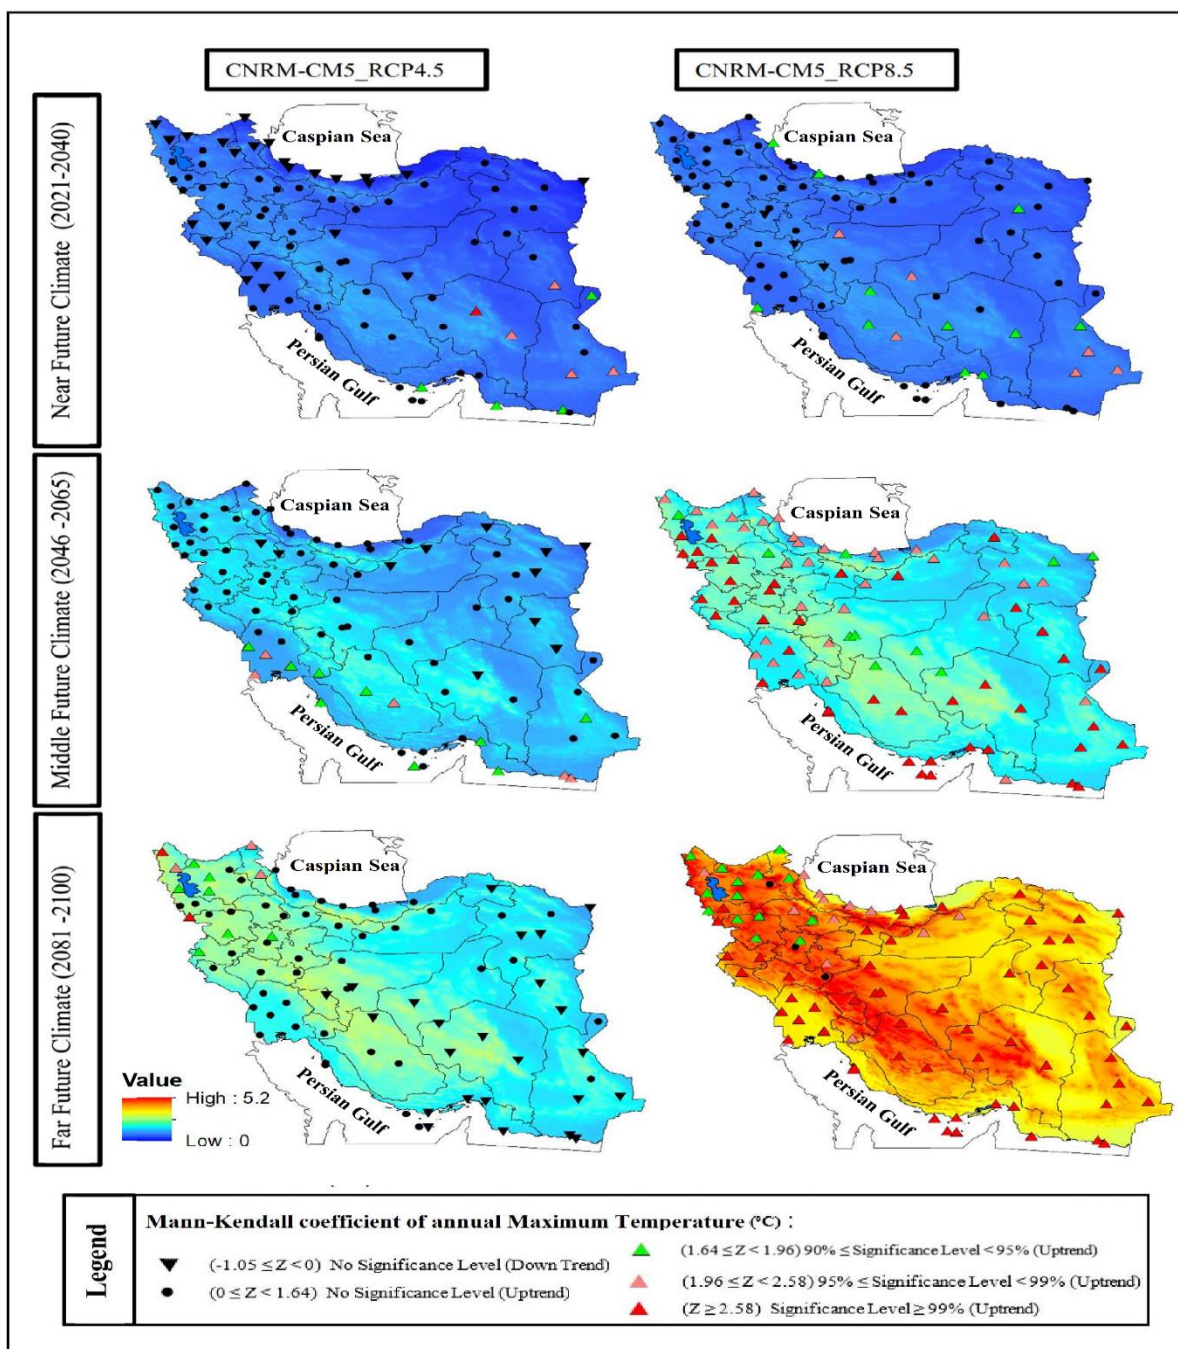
CNRM-CM5_RCP4.5

CNRM-CM5_RCP8.5

Near Future Climate (2021-2040)

Caspian Sea

Persian Gulf

Caspian Sea

Persian Gulf

Middle Future Climate (2046 -2065)

Caspian Sea

Persian Gulf

Caspian Sea

Persian Gulf

Far Future Climate (2081 -2100)

Caspian Sea

Persian Gulf

Value
High : 5.2
Low : 0

Caspian Sea

Persian Gulf

Legend

Mann-Kendall coefficient of annual Maximum Temperature (°C) :

$(-1.05 \leq Z < 0)$ No Significance Level (Down Trend)

$(0 \leq Z < 1.64)$ No Significance Level (Uptrend)

$(1.64 \leq Z < 1.96)$ 90% ≤ Significance Level < 95% (Uptrend)

$(1.96 \leq Z < 2.58)$ 95% ≤ Significance Level < 99% (Uptrend)

$(Z \geq 2.58)$ Significance Level ≥ 99% (Uptrend)